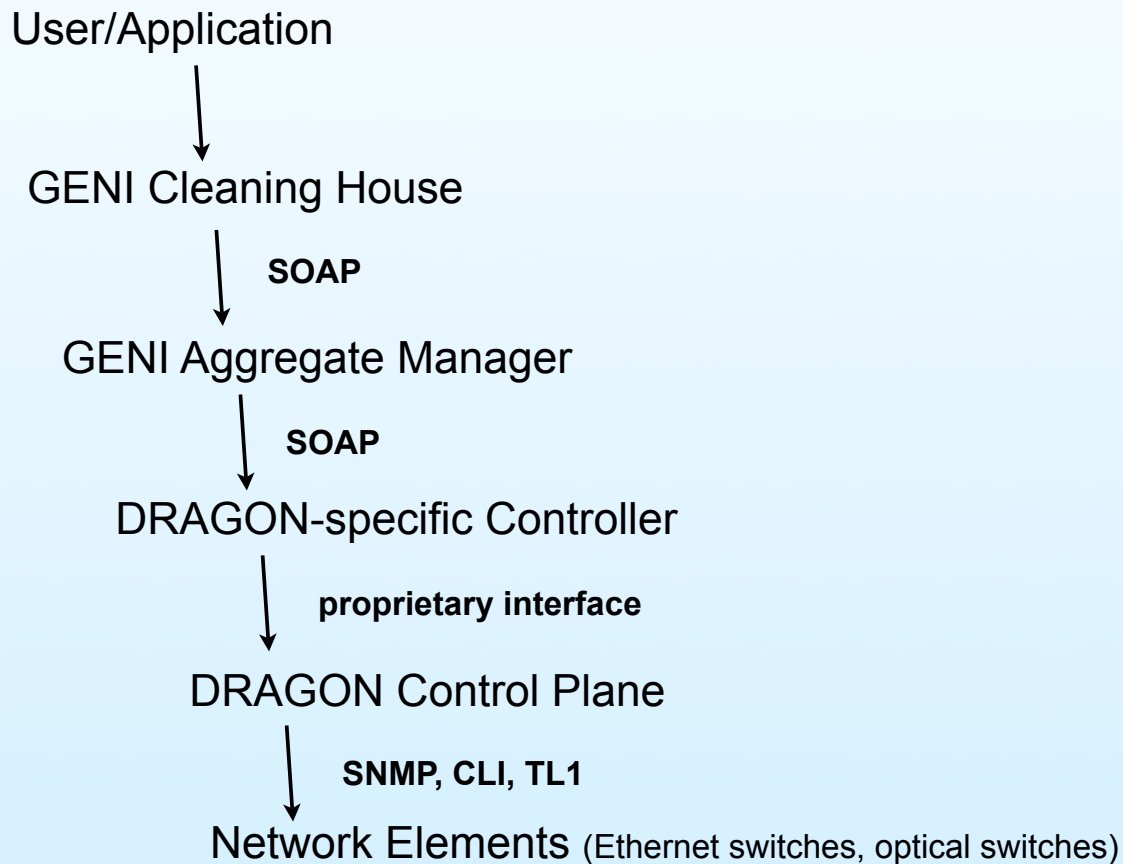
User/Application

GENI Cleaning House

SOAP

GENI Aggregate Manager

SOAP

DRAGON-specific Controller

proprietary interface

DRAGON Control Plane

SNMP, CLI, TL1

Network Elements (Ethernet switches, optical switches)